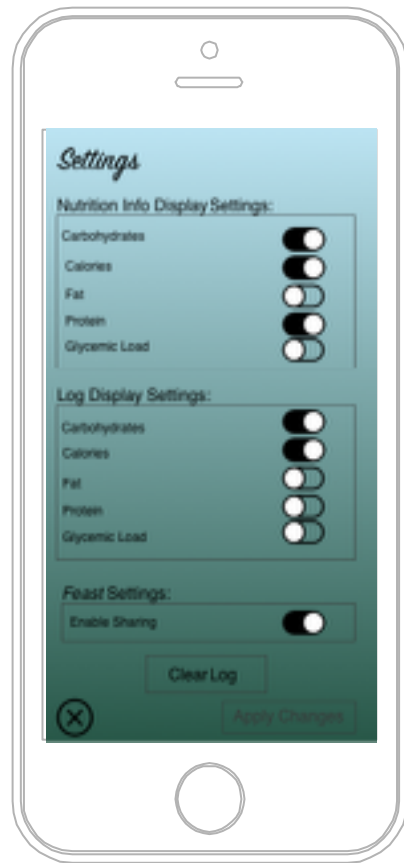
Settings

Nutrition Info Display Settings:

Carbohydrates
Calories
Fat
Protein
Glycemic Load

Log Display Settings:

Carbohydrates
Calories
Fat
Protein
Glycemic Load

Feast Settings:

Enable Sharing

Clear Log

Apply Changes